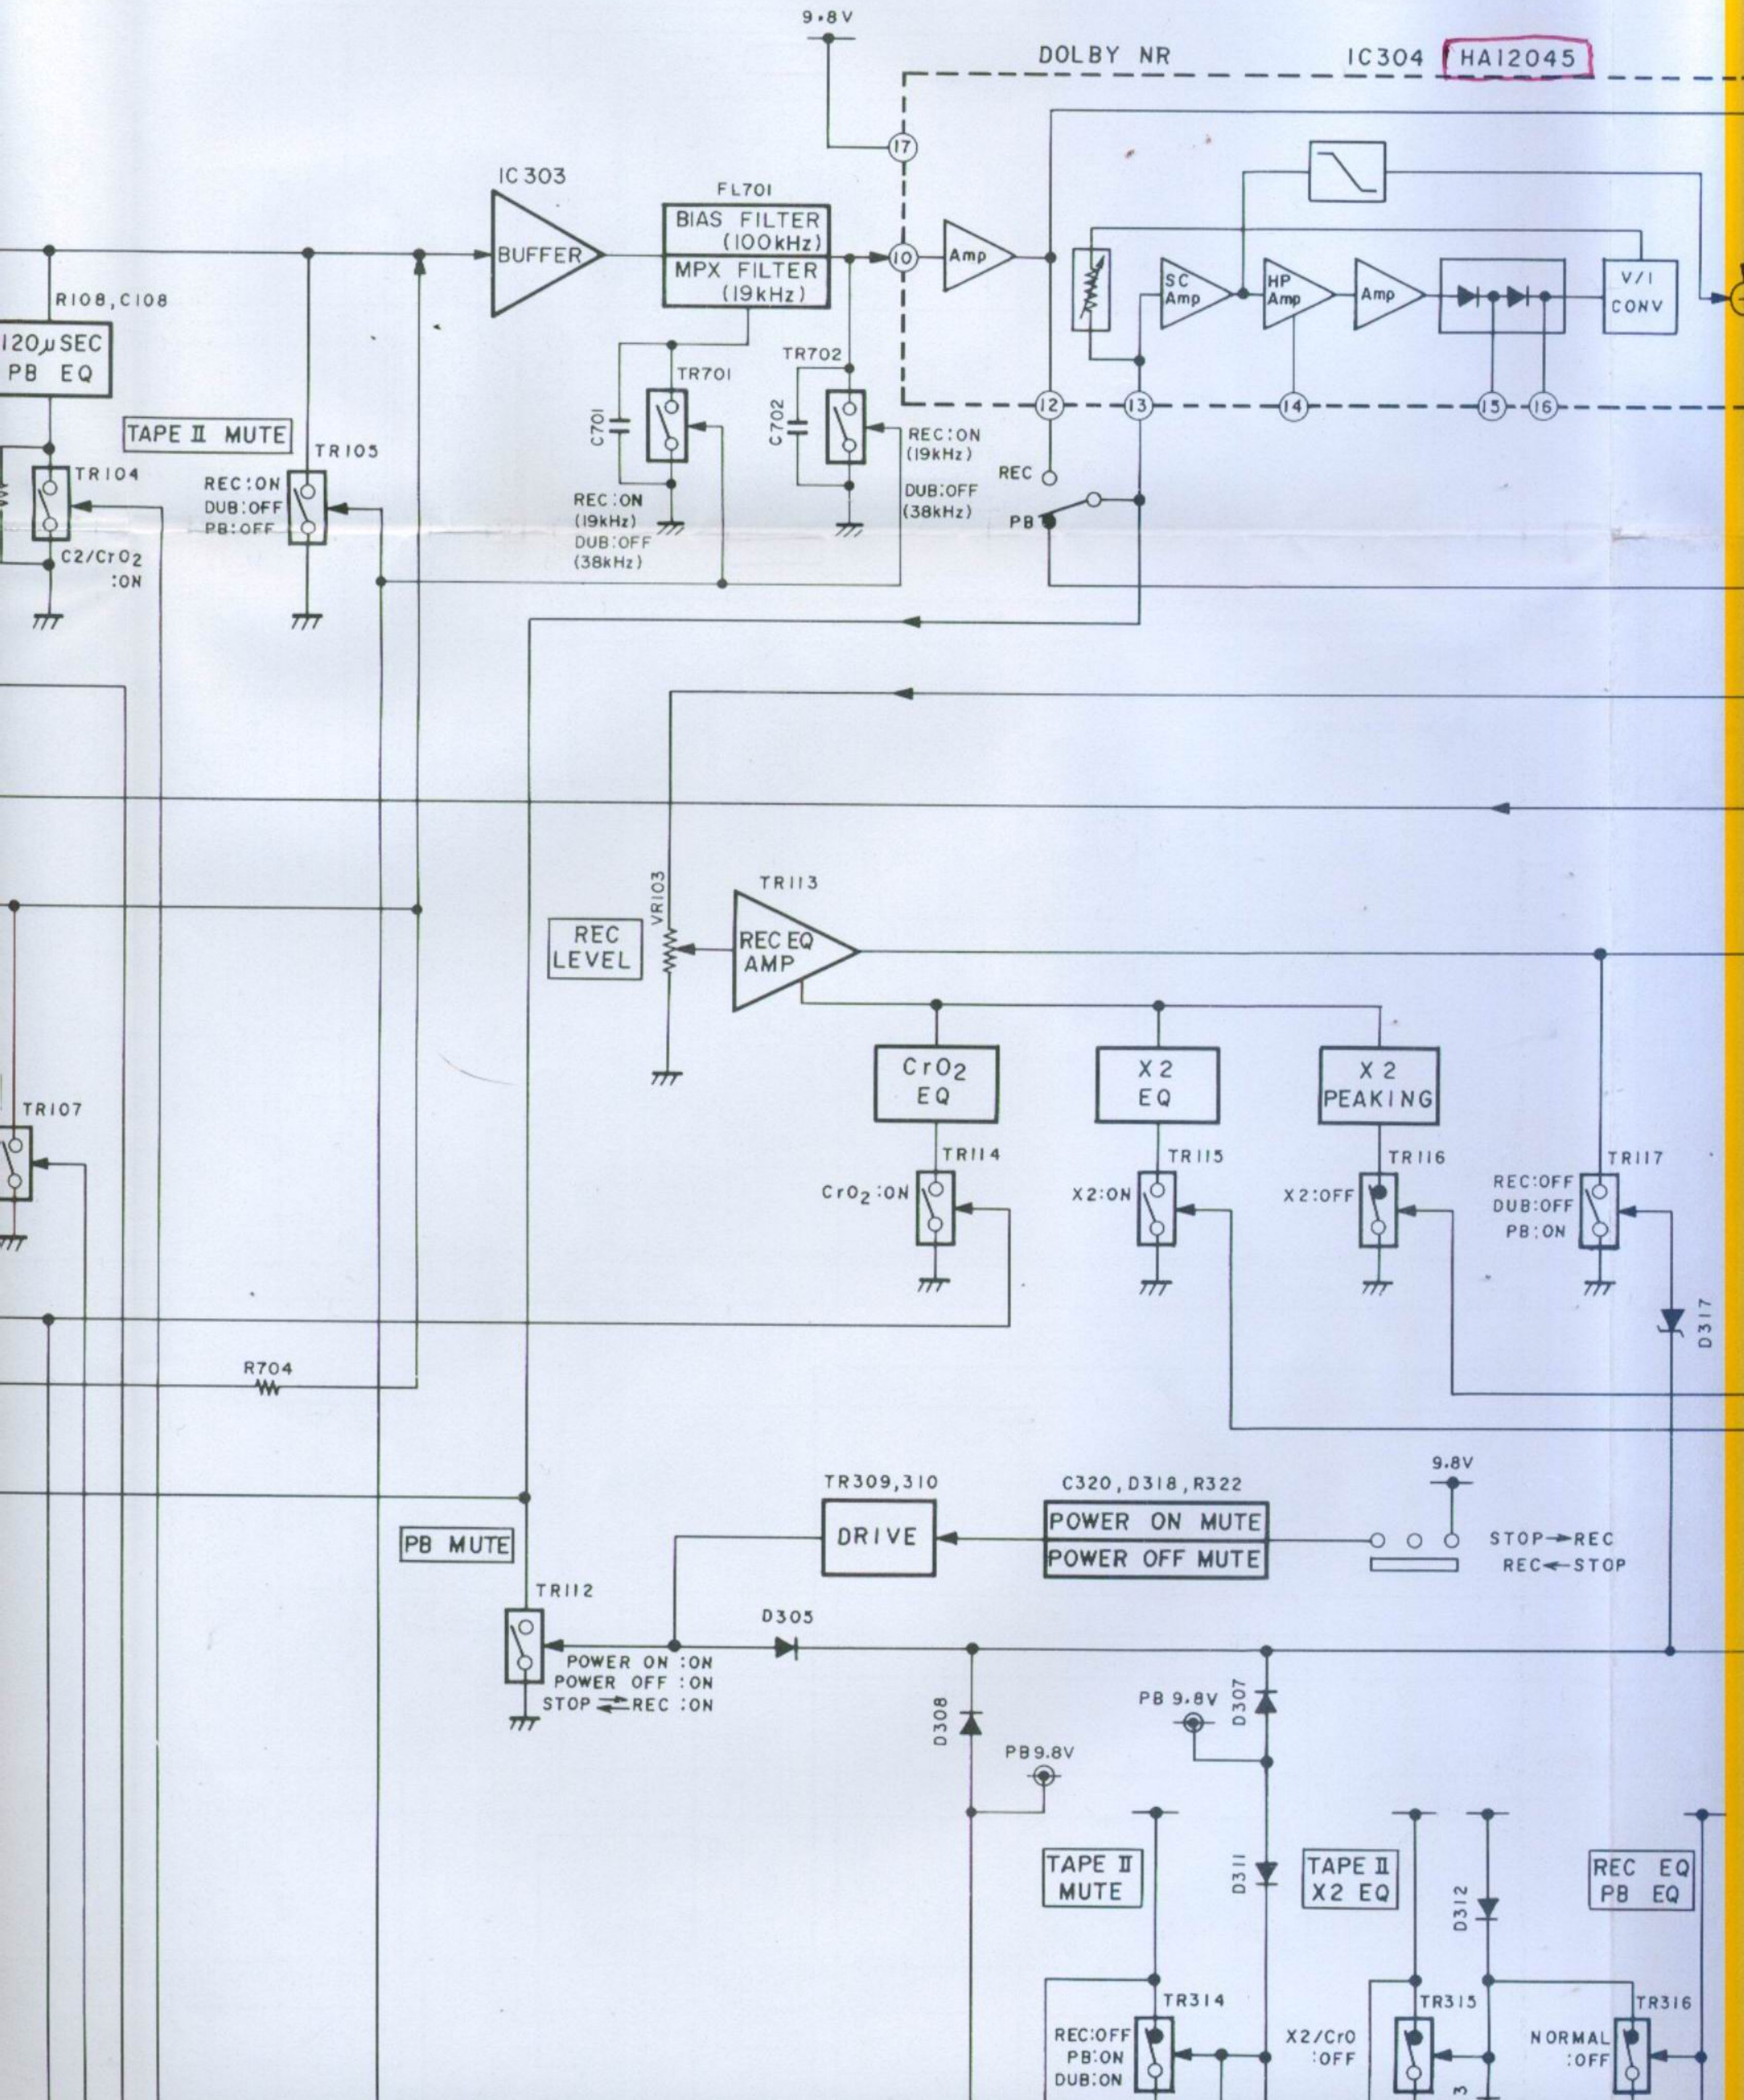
9.8V
DOLBY NR
IC304 HA12045
IC 303
BUFFER
FL701
BIAS FILTER (100kHz)
MPX FILTER (19kHz)
17
10
Amp
SC Amp
HP Amp
Amp
V/I CONV
R108, C108
120μSEC PB EQ
TR701
TR702
C701
C702
REC:ON (19kHz)
DUB:OFF (38kHz)
REC:ON (19kHz)
DUB:OFF (38kHz)
12
13
14
15
16
REC
PB
TAPE II MUTE
TR105
TR104
REC:ON
DUB:OFF
PB:OFF
C2/CrO$_2$ :ON
REC LEVEL
VR103
TR113
REC EQ AMP
CrO$_2$ EQ
X2 EQ
X2 PEAKING
TR107
TR114
CrO$_2$:ON
TR115
X2:ON
TR116
X2:OFF
TR117
REC:OFF
DUB:OFF
PB:ON
D317
R704
TR309,310
DRIVE
C320, D318, R322
POWER ON MUTE
POWER OFF MUTE
9.8V
STOP→REC
REC←STOP
PB MUTE
TR112
POWER ON :ON
POWER OFF :ON
STOP ⇄ REC :ON
D305
D308
PB 9.8V
D307
PB9.8V
TAPE II MUTE
D311
TAPE II X2 EQ
D312
REC EQ PB EQ
TR314
REC:OFF
PB:ON
DUB:ON
TR315
X2/CrO :OFF
TR316
NORMAL :OFF